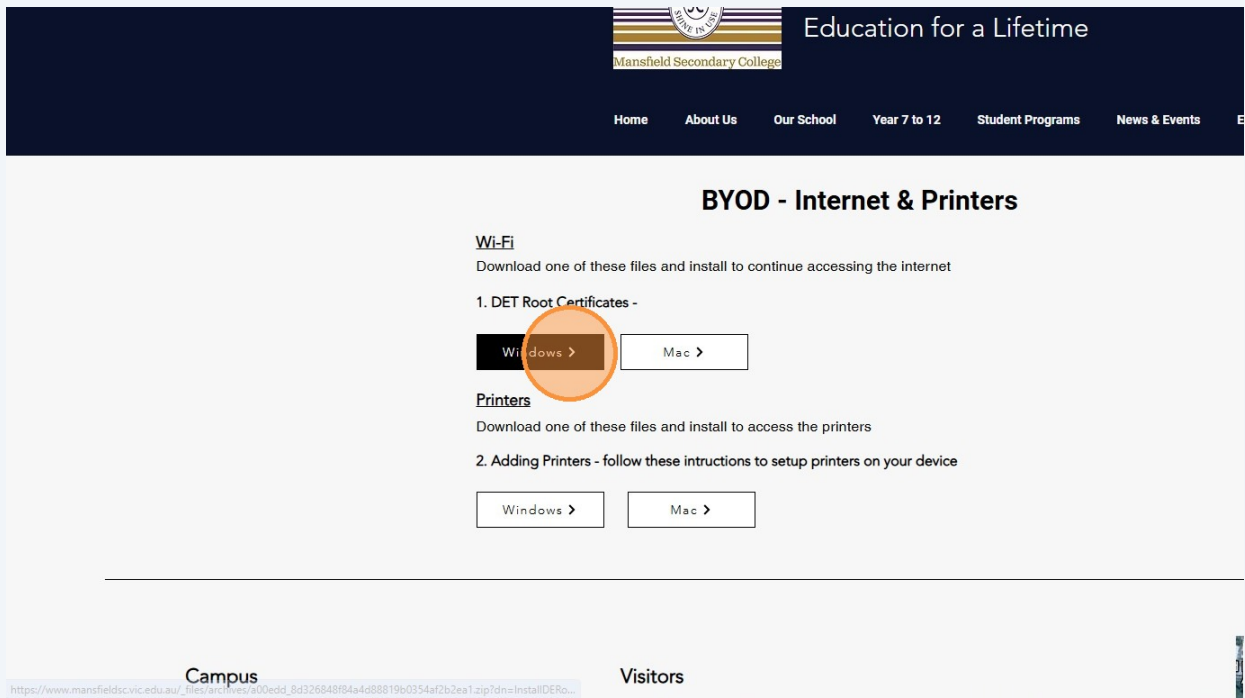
SHINE IN USE

Mansfield Secondary College

Education for a Lifetime

Home About Us Our School Year 7 to 12 Student Programs News & Events E

BYOD - Internet & Printers

Wi-Fi

Download one of these files and install to continue accessing the internet

1. DET Root Certificates -

Wi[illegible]dows >

Mac >

Printers

Download one of these files and install to access the printers

2. Adding Printers - follow these intructions to setup printers on your device

Windows >

Mac >

Campus

Visitors

https://www.mansfieldsc.vic.edu.au/_files/archives/a00edd_8d326848f84a4d88819b0354af2b2ea1.zip?dn=InstallDERo...